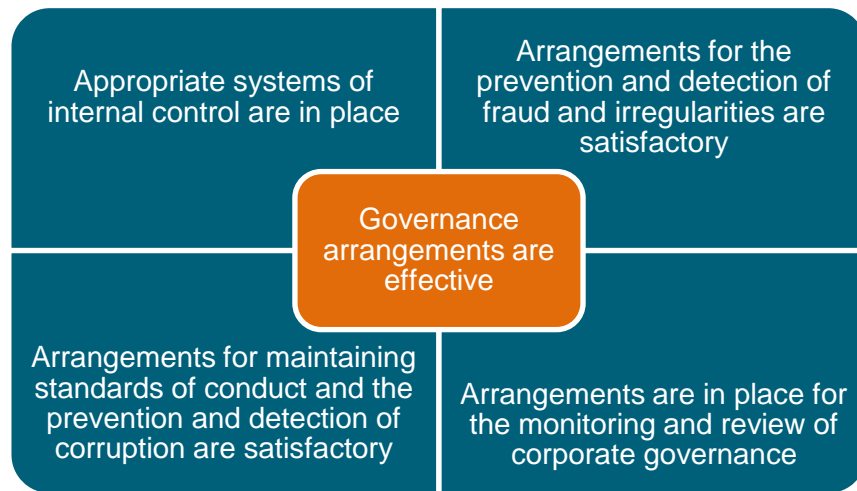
Appropriate systems of internal control are in place

Arrangements for the prevention and detection of fraud and irregularities are satisfactory

Governance arrangements are effective

Arrangements for maintaining standards of conduct and the prevention and detection of corruption are satisfactory

Arrangements are in place for the monitoring and review of corporate governance